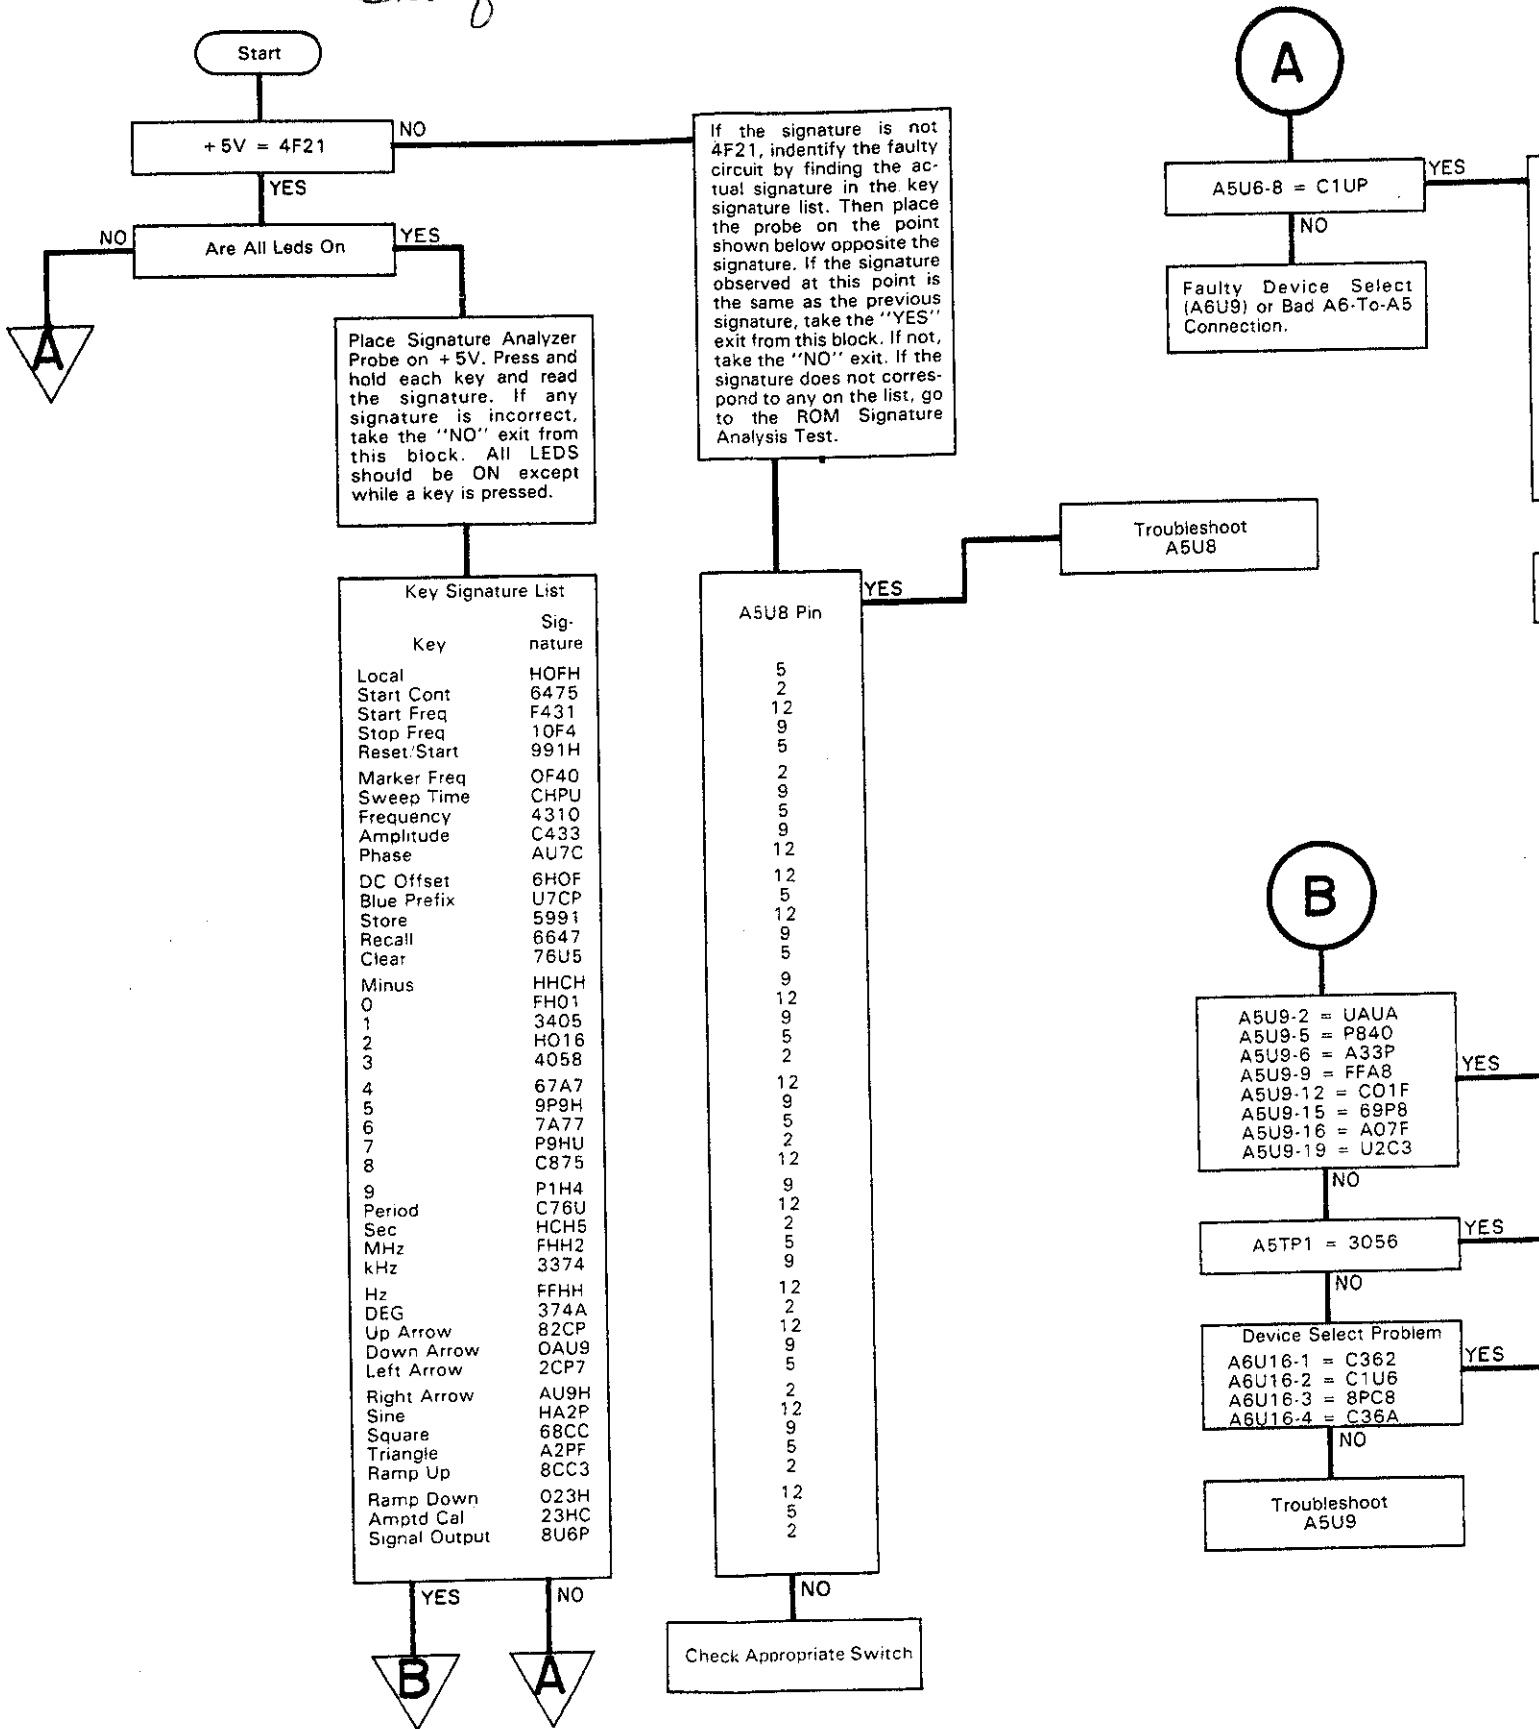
Start

+ 5V = 4F21

NO

YES

NO

Are All Leds On

YES

A

Place Signature Analyzer Probe on + 5V. Press and hold each key and read the signature. If any signature is incorrect, take the "NO" exit from this block. All LEDS should be ON except while a key is pressed.

If the signature is not 4F21, indentify the faulty circuit by finding the actual signature in the key signature list. Then place the probe on the point shown below opposite the signature. If the signature observed at this point is the same as the previous signature, take the "YES" exit from this block. If not, take the "NO" exit. If the signature does not correspond to any on the list, go to the ROM Signature Analysis Test.

Key Signature List

| Key | Signature |
|---|---|
| Local | HOFH |
| Start Cont | 6475 |
| Start Freq | F431 |
| Stop Freq | 10F4 |
| Reset/Start | 991H |
| Marker Freq | OF40 |
| Sweep Time | CHPU |
| Frequency | 4310 |
| Amplitude | C433 |
| Phase | AU7C |
| DC Offset | 6HOF |
| Blue Prefix | U7CP |
| Store | 5991 |
| Recall | 6647 |
| Clear | 76U5 |
| Minus | HHCH |
| 0 | FH01 |
| 1 | 3405 |
| 2 | HO16 |
| 3 | 4058 |
| 4 | 67A7 |
| 5 | 9P9H |
| 6 | 7A77 |
| 7 | P9HU |
| 8 | C875 |
| 9 | P1H4 |
| Period | C76U |
| Sec | HCH5 |
| MHz | FHH2 |
| kHz | 3374 |
| Hz | FFHH |
| DEG | 374A |
| Up Arrow | 82CP |
| Down Arrow | OAU9 |
| Left Arrow | 2CP7 |
| Right Arrow | AU9H |
| Sine | HA2P |
| Square | 68CC |
| Triangle | A2PF |
| Ramp Up | 8CC3 |
| Ramp Down | 023H |
| Amptd Cal | 23HC |
| Signal Output | 8U6P |

YES

NO

B

A

A5U8 Pin

5
2
12
9
5
2
9
5
9
12
12
5
12
9
5
9
12
9
5
2
12
9
5
2
12
9
12
2
5
9
12
2
12
9
5
2
12
9
5
2
12
5
2

YES

Troubleshoot A5U8

NO

Check Appropriate Switch

A

A5U6-8 = C1UP

YES

NO

Faulty Device Select (A6U9) or Bad A6-To-A5 Connection.

B

A5U9-2 = UAUA
A5U9-5 = P840
A5U9-6 = A33P
A5U9-9 = FFA8
A5U9-12 = CO1F
A5U9-15 = 69P8
A5U9-16 = A07F
A5U9-19 = U2C3

YES

NO

A5TP1 = 3056

YES

NO

Device Select Problem
A6U16-1 = C362
A6U16-2 = C1U6
A6U16-3 = 8PC8
A6U16-4 = C36A

YES

NO

Troubleshoot A5U9